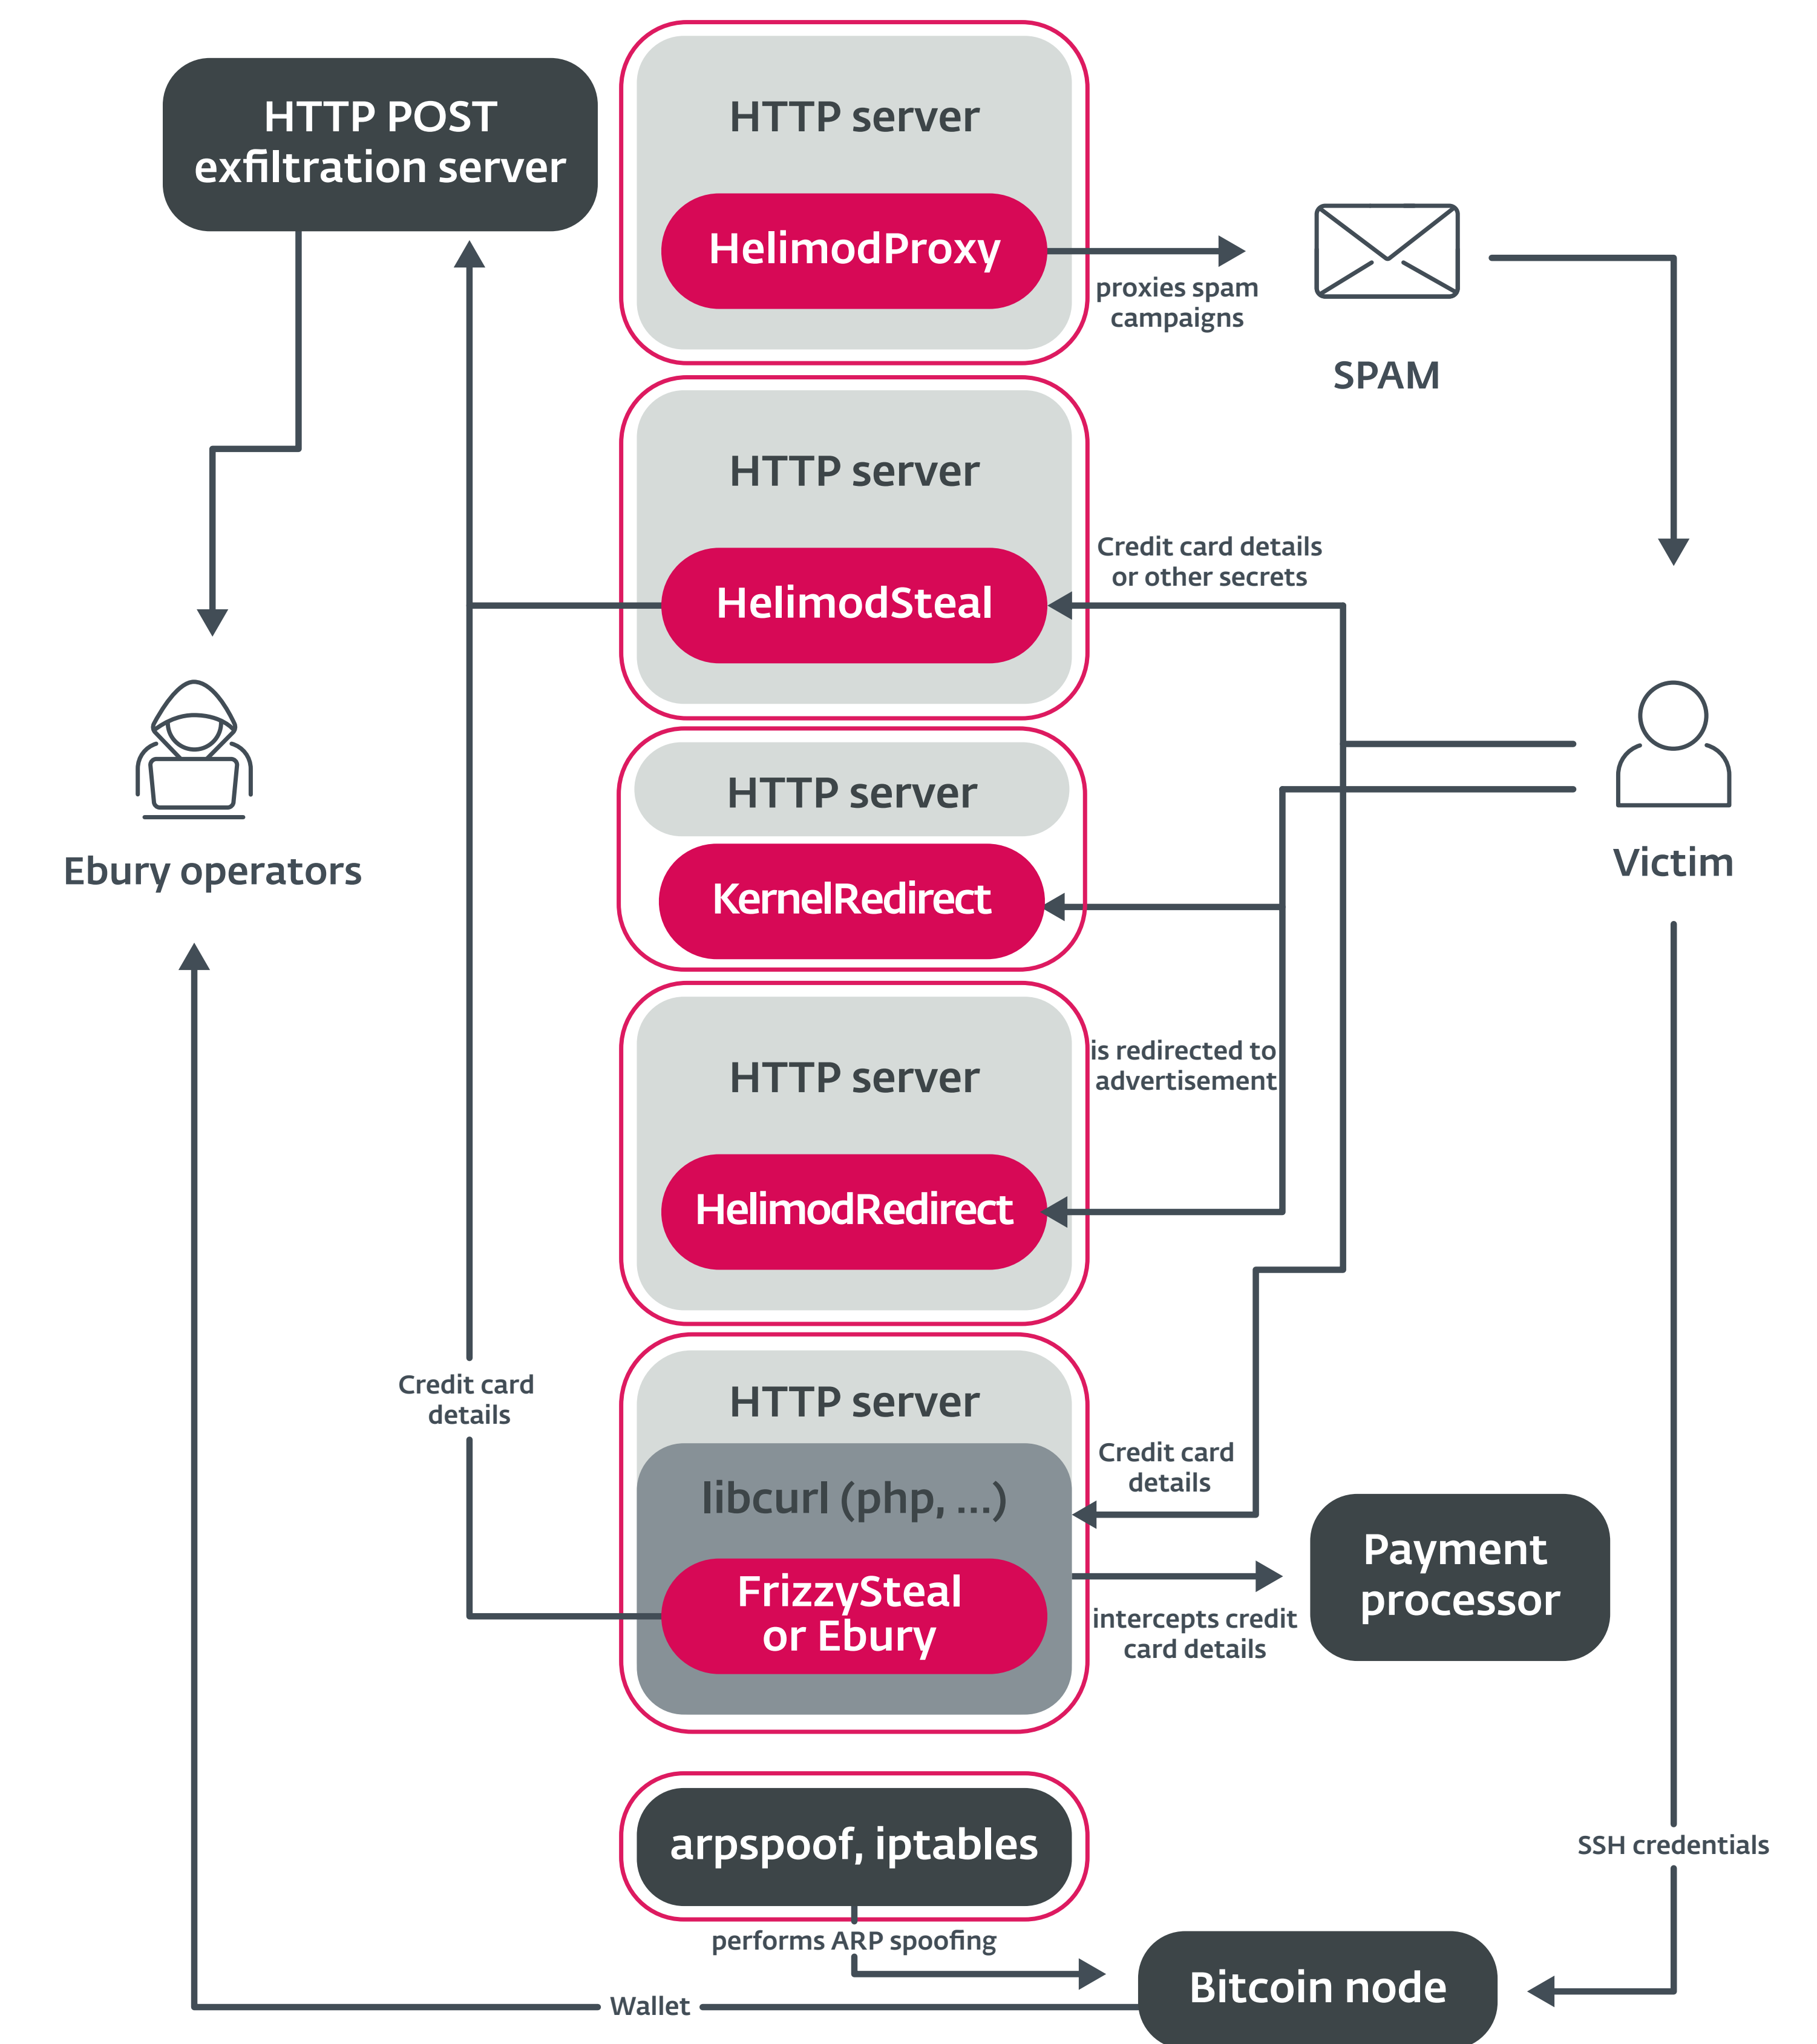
HTTP POST exfiltration server

HTTP server

HelimodProxy

proxies spam campaigns

SPAM

HTTP server

HelimodSteal

Credit card details or other secrets

Ebury operators

HTTP server

KernelRedirect

Victim

HTTP server

HelimodRedirect

is redirected to advertisement

Credit card details

HTTP server

libcurl (php, ...)

FrizzySteal or Ebury

Credit card details

intercepts credit card details

Payment processor

arpspoof, iptables

performs ARP spoofing

SSH credentials

Bitcoin node

Wallet